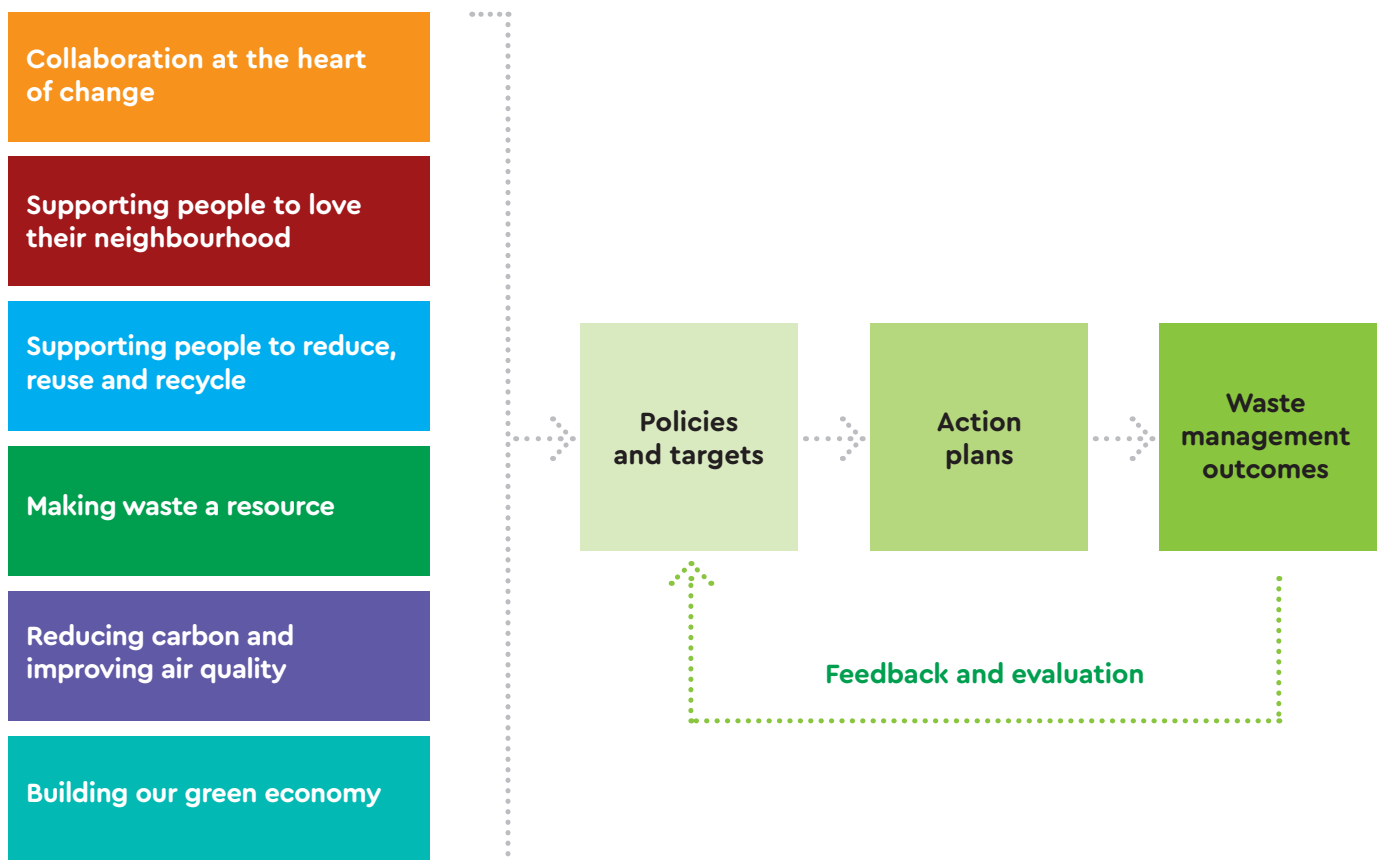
Collaboration at the heart of change

Supporting people to love their neighbourhood

Supporting people to reduce, reuse and recycle

Making waste a resource

Reducing carbon and improving air quality

Building our green economy

Policies and targets

Action plans

Waste management outcomes

Feedback and evaluation